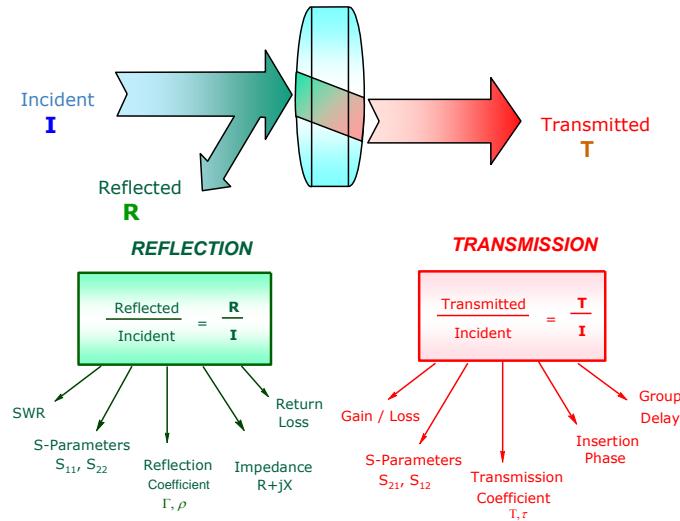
Incident
I

Reflected
R

Transmitted
T

REFLECTION

$\frac{\text{Reflected}}{\text{Incident}} = \frac{R}{I}$

SWR

S-Parameters
$S_{11}$, $S_{22}$

Reflection
Coefficient
$\Gamma, \rho$

Impedance
R+jX

Return
Loss

TRANSMISSION

$\frac{\text{Transmitted}}{\text{Incident}} = \frac{T}{I}$

Gain / Loss

S-Parameters
$S_{21}$, $S_{12}$

Transmission
Coefficient
$T, \tau$

Insertion
Phase

Group
Delay